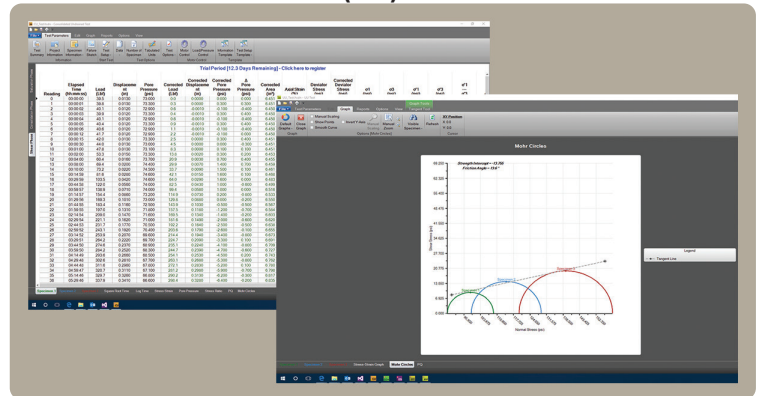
Trial Period [12.3 Days Remaining] - Click here to register

Mohr Circles

Strength Intercept = 13.790
Friction Angle = 13.6°

Legend
Tangent Line

Normal Stress (psi)

Shear Stress (psi)

Graph

Mohr Circles

Test Parameters

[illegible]